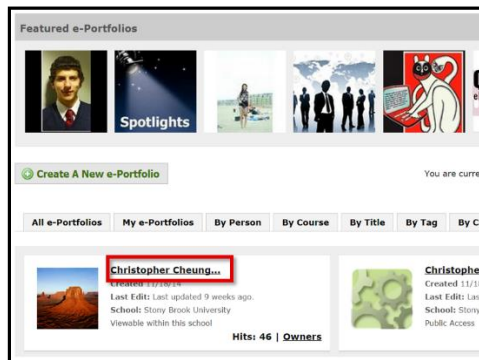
Featured e-Portfolios

Spotlights

Create A New e-Portfolio

You are curre

All e-Portfolios | My e-Portfolios | By Person | By Course | By Title | By Tag | By C

Christopher Cheung...
Created 11/18/14
Last Edit: Last updated 9 weeks ago.
School: Stony Brook University
Viewable within this school
Hits: 46 | Owners

Christophe
Created 11/1
Last Edit: Las
School: Stony
Public Access